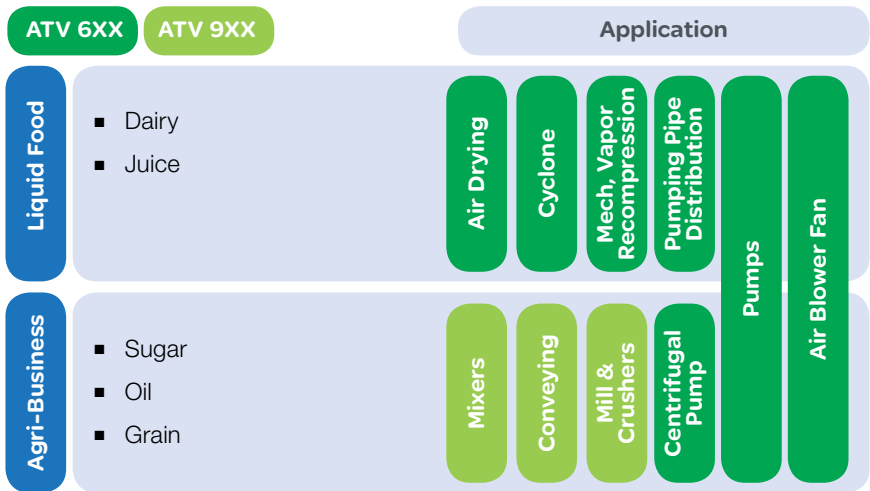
ATV 6XX ATV 9XX

Application

Liquid Food

- Dairy
- Juice

Air Drying

Cyclone

Mech, Vapor Recompression

Pumping Pipe Distribution

Pumps

Air Blower Fan

Agri-Business

- Sugar
- Oil
- Grain

Mixers

Conveying

Mill & Crushers

Centrifugal Pump